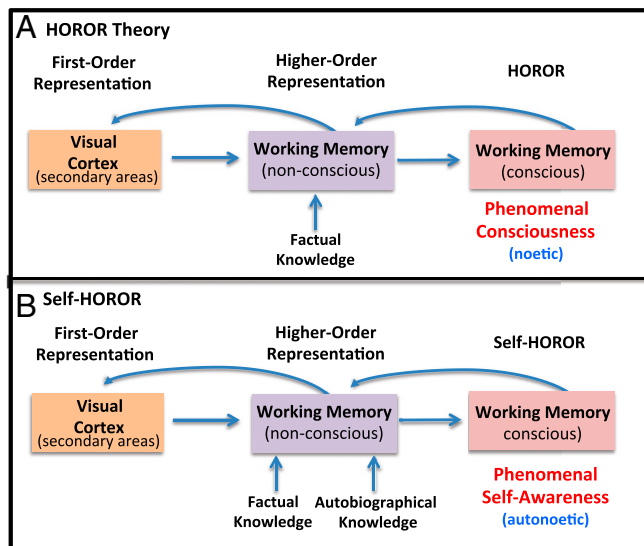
A HOROR Theory

First-Order Representation

Higher-Order Representation

HOROR

Visual Cortex (secondary areas)

Working Memory (non-conscious)

Working Memory (conscious)

Factual Knowledge

Phenomenal Consciousness

(noetic)

B Self-HOROR

First-Order Representation

Higher-Order Representation

Self-HOROR

Visual Cortex (secondary areas)

Working Memory (non-conscious)

Working Memory conscious)

Factual Knowledge

Autobiographical Knowledge

Phenomenal Self-Awareness

(autonoetic)